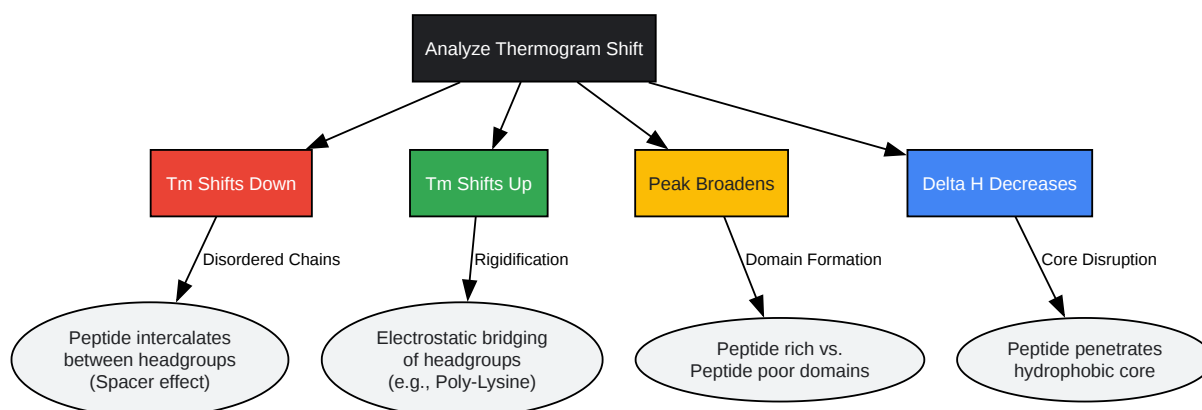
Analyze Thermogram Shift

Tm Shifts Down

Disordered Chains

Peptide intercalates between headgroups (Spacer effect)

Tm Shifts Up

Rigidification

Electrostatic bridging of headgroups (e.g., Poly-Lysine)

Peak Broadens

Domain Formation

Peptide rich vs. Peptide poor domains

Delta H Decreases

Core Disruption

Peptide penetrates hydrophobic core